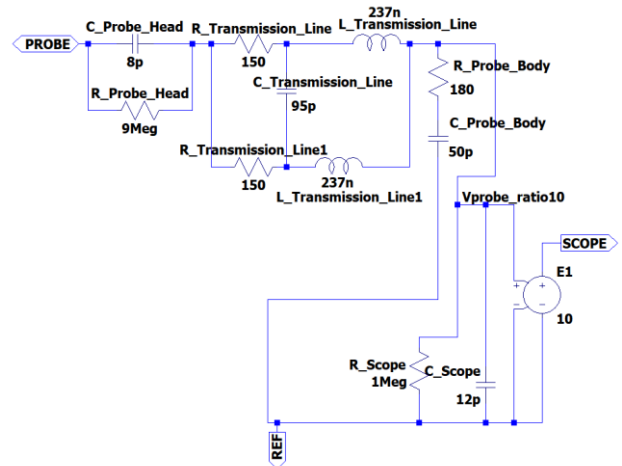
PROBE
C_Probe_Head
8p
R_Probe_Head
9Meg
R_Transmission_Line
150
237n
L_Transmission_Line
C_Transmission_Line
95p
R_Probe_Body
180
C_Probe_Body
50p
R_Transmission_Line1
150
237n
L_Transmission_Line1
Vprobe_ratio10
SCOPE
E1
+
-
+
-
10
R_Scope
1Meg
C_Scope
12p
REF